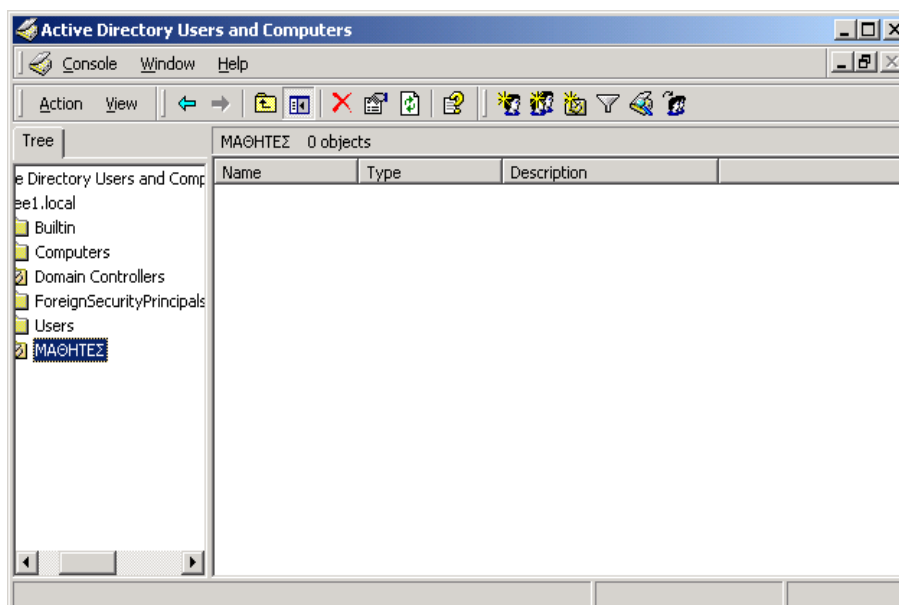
Active Directory Users and Computers

Console Window Help

Action View

Tree

ΜΑΘΗΤΕΣ 0 objects

| Name | Type | Description |
|---|---|---|

e Directory Users and Comp
ee1.local
Builtin
Computers
Domain Controllers
ForeignSecurityPrincipals
Users
ΜΑΘΗΤΕΣ